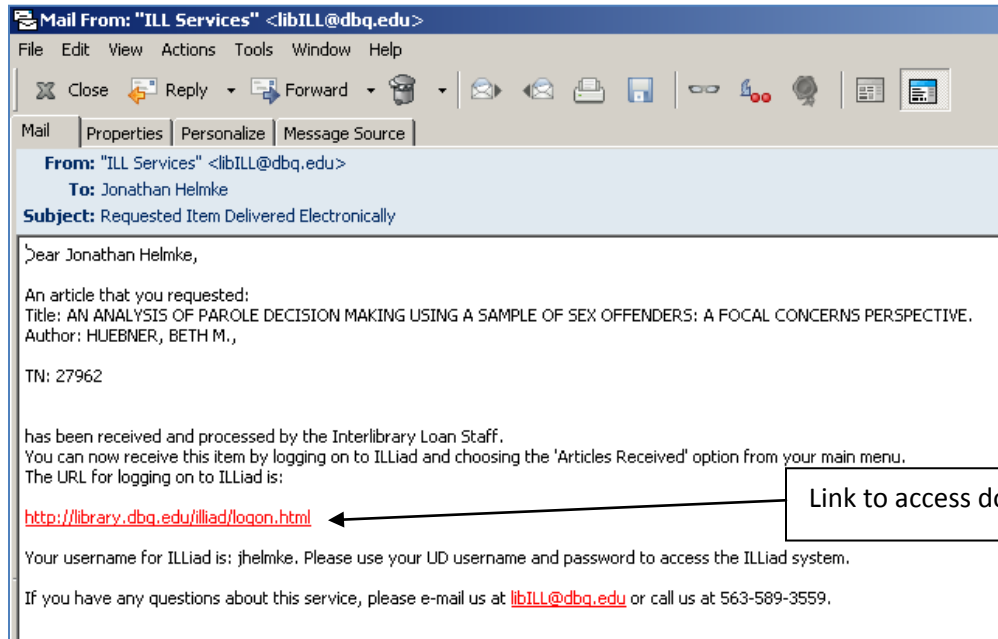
Mail From: "ILL Services" <libILL@dbq.edu>

File Edit View Actions Tools Window Help

Close Reply Forward

Mail | Properties | Personalize | Message Source

From: "ILL Services" <libILL@dbq.edu>
To: Jonathan Helmke
Subject: Requested Item Delivered Electronically

Dear Jonathan Helmke,

An article that you requested:
Title: AN ANALYSIS OF PAROLE DECISION MAKING USING A SAMPLE OF SEX OFFENDERS: A FOCAL CONCERNS PERSPECTIVE.
Author: HUEBNER, BETH M.,

TN: 27962

has been received and processed by the Interlibrary Loan Staff.
You can now receive this item by logging on to ILLiad and choosing the 'Articles Received' option from your main menu.
The URL for logging on to ILLiad is:

http://library.dbq.edu/illiad/logon.html

Link to access d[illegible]

Your username for ILLiad is: jhelmke. Please use your UD username and password to access the ILLiad system.

If you have any questions about this service, please e-mail us at libILL@dbq.edu or call us at 563-589-3559.